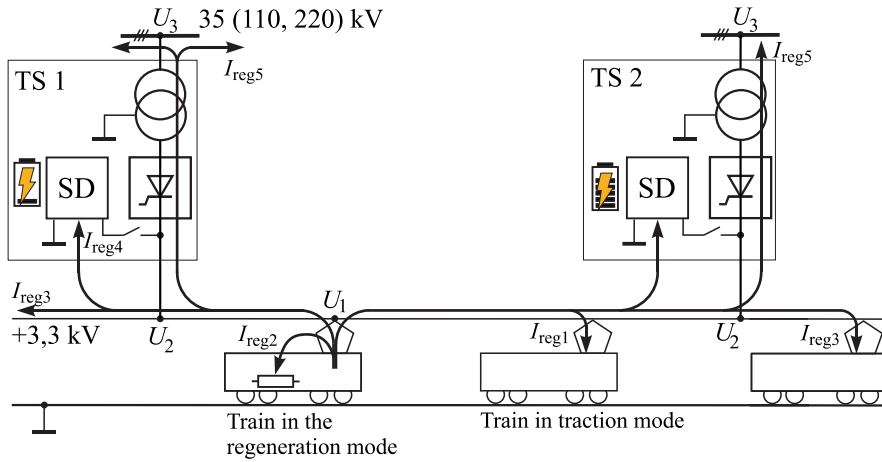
$U_3$ 35 (110, 220) kV

$I_{\text{reg5}}$

TS 1

SD

$I_{\text{reg4}}$

$U_3$

$I_{\text{reg5}}$

TS 2

SD

$I_{\text{reg3}}$

$U_1$

+3,3 kV

$U_2$

$I_{\text{reg2}}$

$I_{\text{reg1}}$

$U_2$

$I_{\text{reg3}}$

Train in the regeneration mode

Train in traction mode